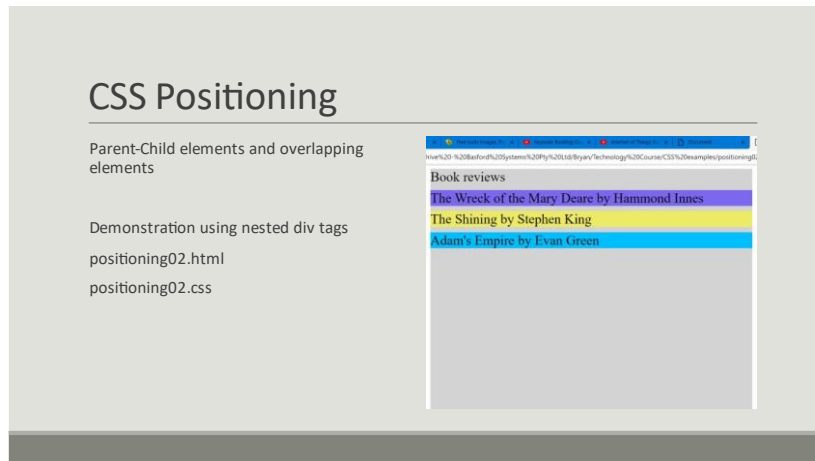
CSS Positioning

Parent-Child elements and overlapping elements

Demonstration using nested div tags

positioning02.html

positioning02.css

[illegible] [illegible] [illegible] Document

hive%20-%20Basford%20Systems%20Pty%20Ltd/Bryan/Technology%20Course/CSS%20examples/positioning02

Book reviews

The Wreck of the Mary Deare by Hammond Innes

The Shining by Stephen King

Adam's Empire by Evan Green